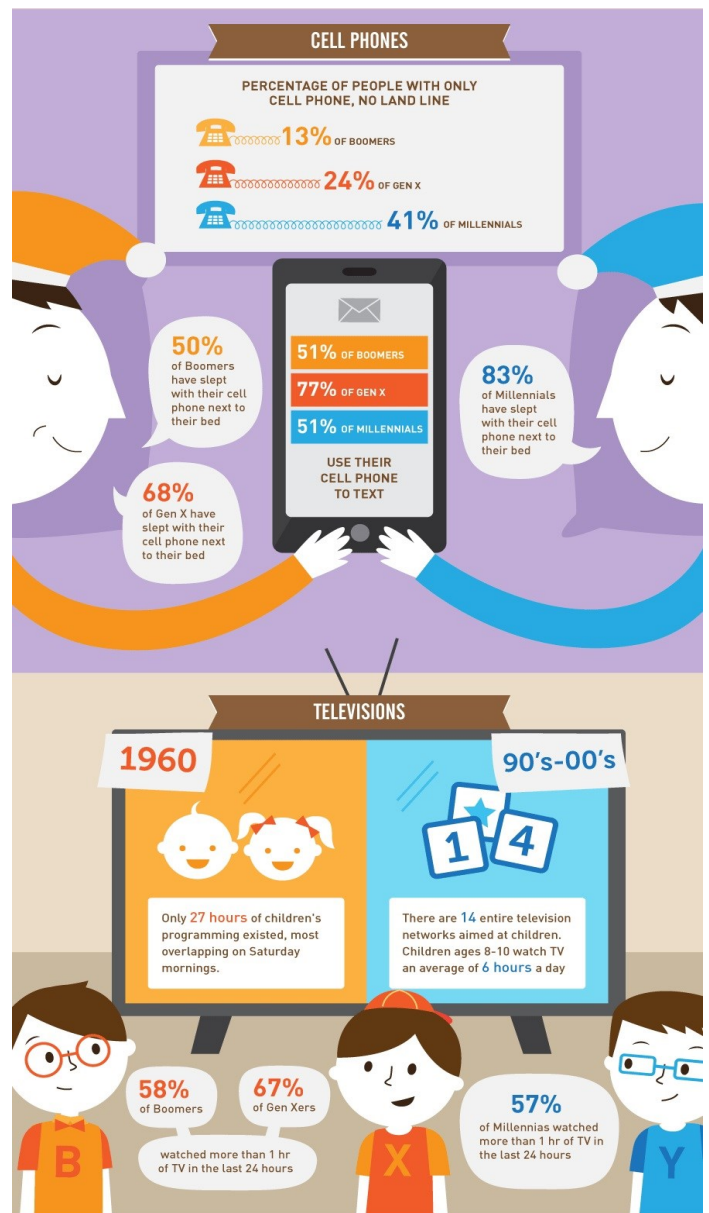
CELL PHONES

PERCENTAGE OF PEOPLE WITH ONLY CELL PHONE, NO LAND LINE

13% OF BOOMERS

24% OF GEN X

41% OF MILLENNIALS

50% of Boomers have slept with their cell phone next to their bed

68% of Gen X have slept with their cell phone next to their bed

51% OF BOOMERS

77% OF GEN X

51% OF MILLENNIALS

USE THEIR CELL PHONE TO TEXT

83% of Millennials have slept with their cell phone next to their bed

TELEVISIONS

1960

Only 27 hours of children's programming existed, most overlapping on Saturday mornings.

90's-00's

1 4

There are 14 entire television networks aimed at children. Children ages 8-10 watch TV an average of 6 hours a day

58% of Boomers

67% of Gen Xers

watched more than 1 hr of TV in the last 24 hours

57% of Millennias watched more than 1 hr of TV in the last 24 hours

B

X

Y